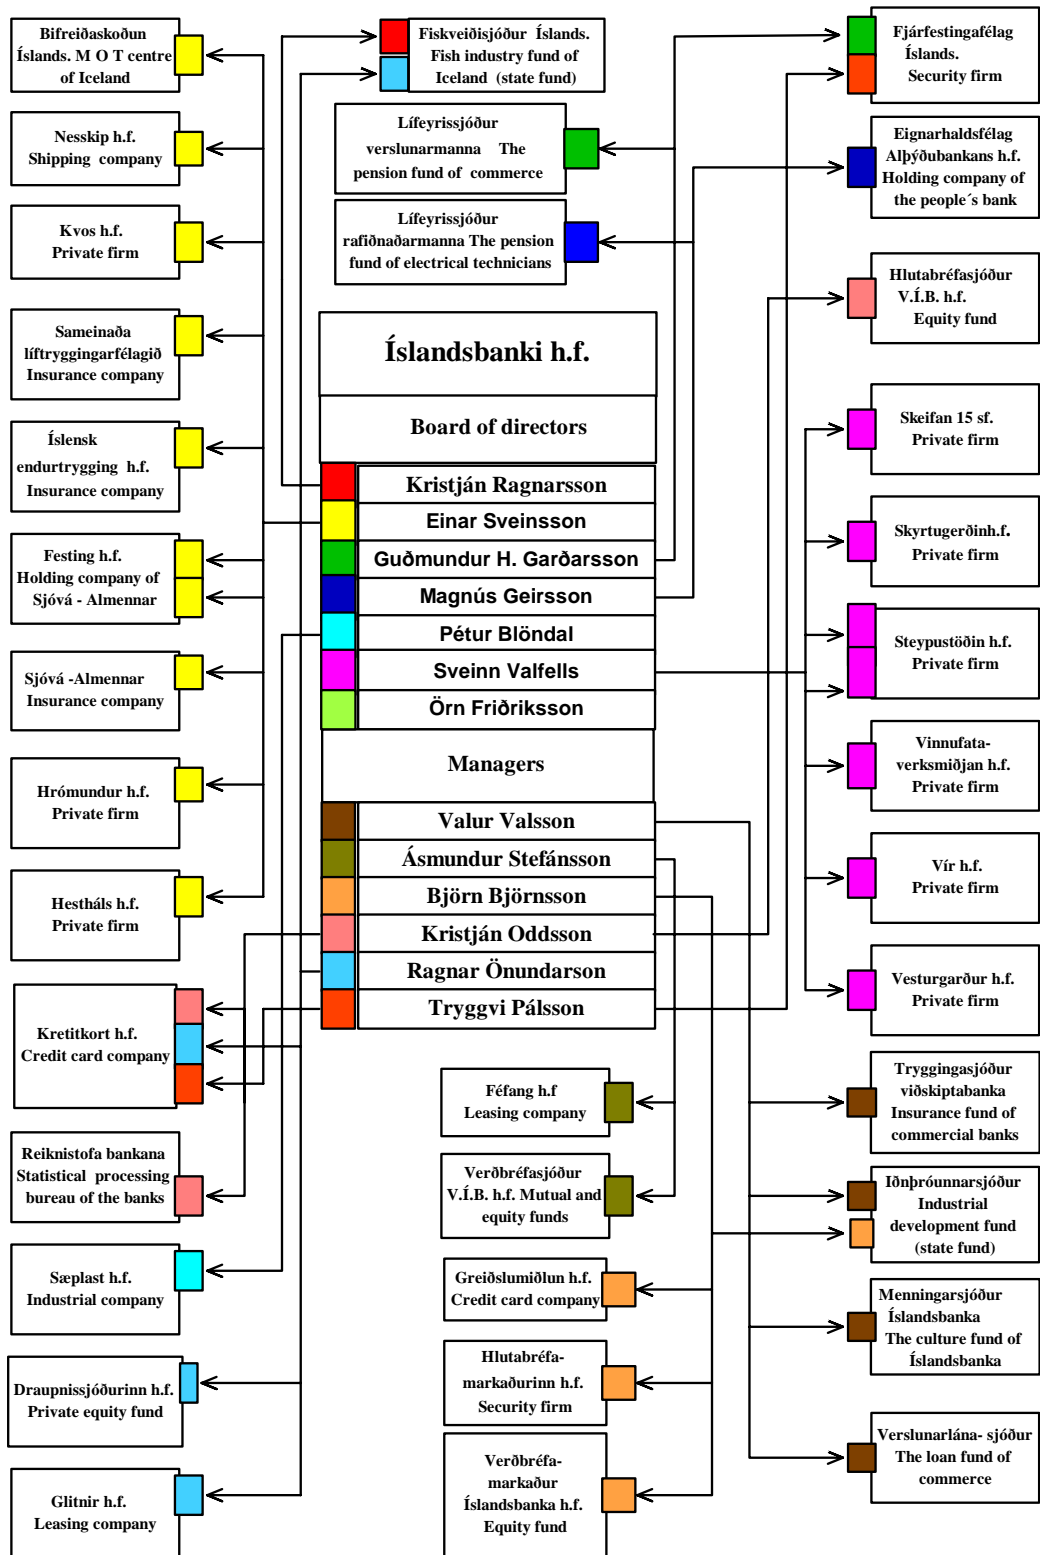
Bifreiðaskoðun Íslands. M O T centre of Iceland

Nesskip h.f. Shipping company

Kvos h.f. Private firm

Sameinaða líftryggingarfélagið Insurance company

Íslensk endurtrygging h.f. Insurance company

Festing h.f. Holding company of Sjóvá - Almennar

Sjóvá -Almennar Insurance company

Hrómundur h.f. Private firm

Hestháls h.f. Private firm

Kretitkort h.f. Credit card company

Reiknistofa bankana Statistical processing bureau of the banks

Sæplast h.f. Industrial company

Draupnissjóðurinn h.f. Private equity fund

Glitnir h.f. Leasing company

Fiskveiðisjóður Íslands. Fish industry fund of Iceland (state fund)

Lífeyrissjóður verslunarmanna The pension fund of commerce

Lífeyrissjóður rafiðnaðarmanna The pension fund of electrical technicians

Íslandsbanki h.f.

Board of directors

Kristján Ragnarsson

Einar Sveinsson

Guðmundur H. Garðarsson

Magnús Geirsson

Pétur Blöndal

Sveinn Valfells

Örn Friðriksson

Managers

Valur Valsson

Ásmundur Stefánsson

Björn Björnsson

Kristján Oddsson

Ragnar Önundarson

Tryggvi Pálsson

Féfang h.f Leasing company

Verðbréfasjóður V.Í.B. h.f. Mutual and equity funds

Greiðslumiðlun h.f. Credit card company

Hlutabréfa-markaðurinn h.f. Security firm

Verðbréfa-markaður Íslandsbanka h.f. Equity fund

Fjárfestingafélag Íslands. Security firm

Eignarhaldsfélag Alþýðubankans h.f. Holding company of the people´s bank

Hlutabréfasjóður V.Í.B. h.f. Equity fund

Skeifan 15 sf. Private firm

Skyrtugerðinh.f. Private firm

Steypustöðin h.f. Private firm

Vinnufata-verksmiðjan h.f. Private firm

Vír h.f. Private firm

Vesturgarður h.f. Private firm

Tryggingasjóður viðskiptabanka Insurance fund of commercial banks

Iðnþróunnarsjóður Industrial development fund (state fund)

Menningarsjóður Íslandsbanka The culture fund of Íslandsbanka

Verslunarlána- sjóður The loan fund of commerce